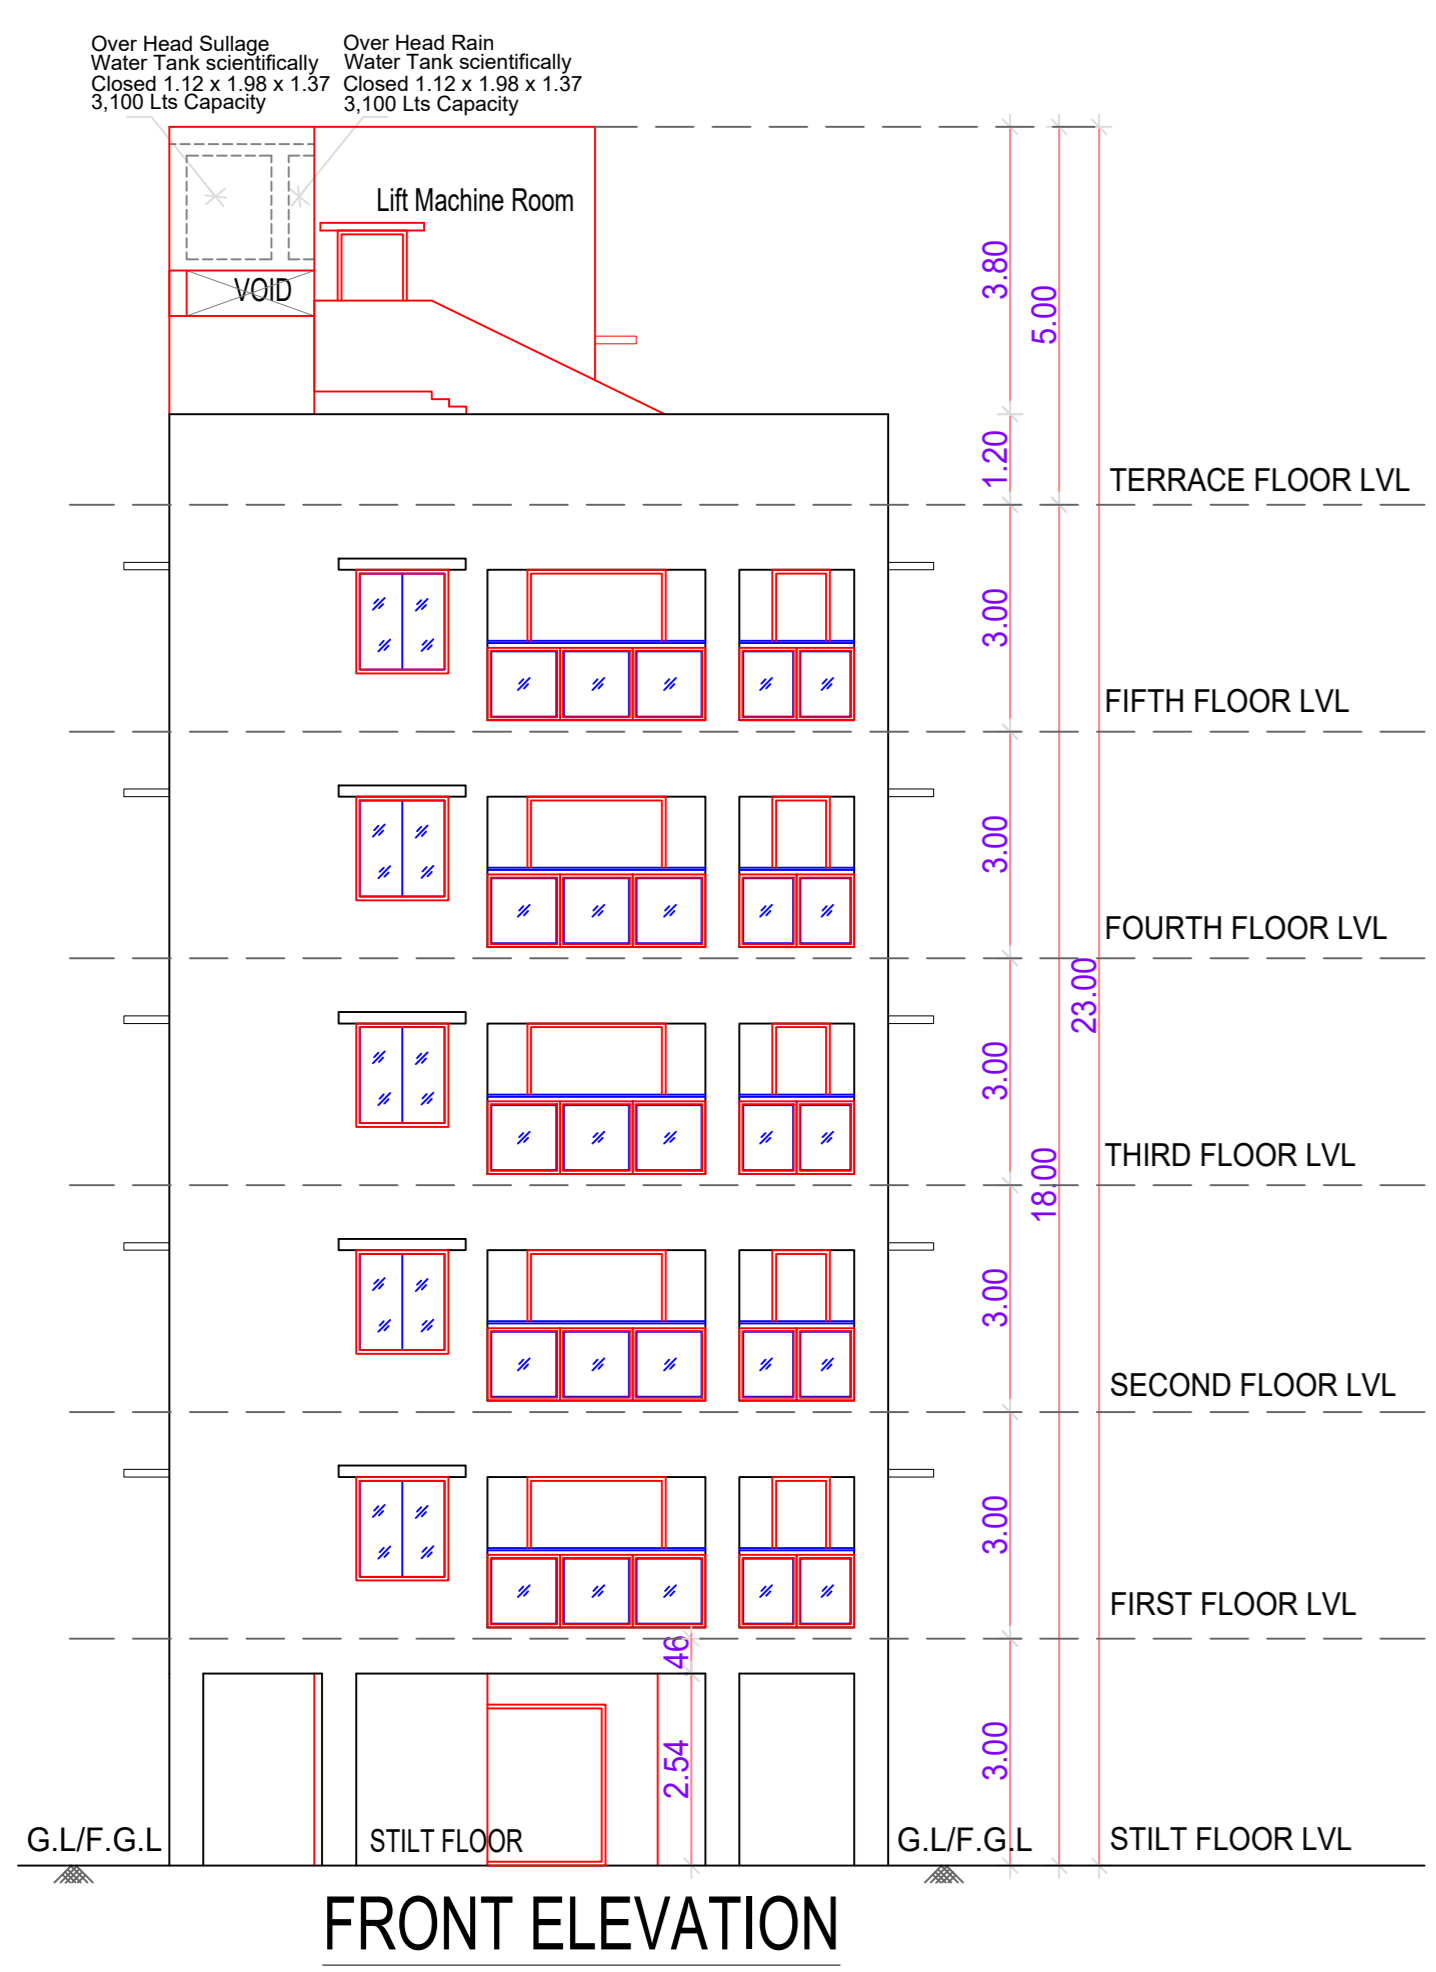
Over Head Sullage Water Tank scientifically Closed 1.12 x 1.98 x 1.37 3,100 Lts Capacity

Over Head Rain Water Tank scientifically Closed 1.12 x 1.98 x 1.37 3,100 Lts Capacity

Lift Machine Room

VOID

3.80

5.00

1.20

TERRACE FLOOR LVL

3.00

FIFTH FLOOR LVL

3.00

FOURTH FLOOR LVL

23.00

3.00

THIRD FLOOR LVL

18.00

3.00

SECOND FLOOR LVL

3.00

FIRST FLOOR LVL

46

2.54

3.00

G.L/F.G.L

STILT FLOOR

G.L/F.G.L

STILT FLOOR LVL

FRONT ELEVATION